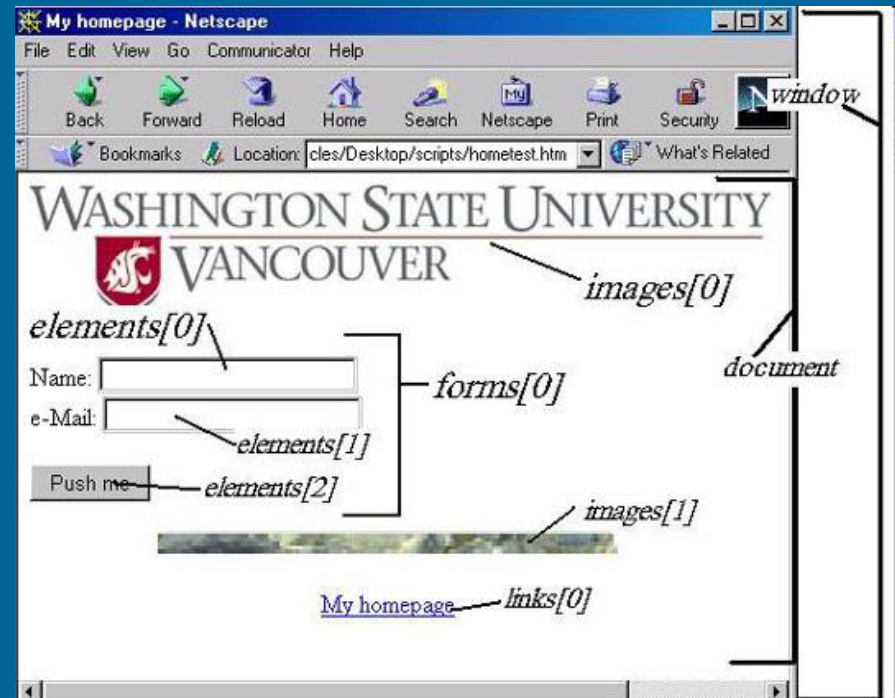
My homepage - Netscape

File Edit View Go Communicator Help

Back Forward Reload Home Search Netscape Print Security

window

Bookmarks Location: cles/Desktop/scripts/hometest.htm What's Related

WASHINGTON STATE UNIVERSITY
VANCOUVER

images[0]

elements[0]

Name:

e-Mail:

forms[0]

elements[1]

document

Push me

elements[2]

images[1]

My homepage

links[0]